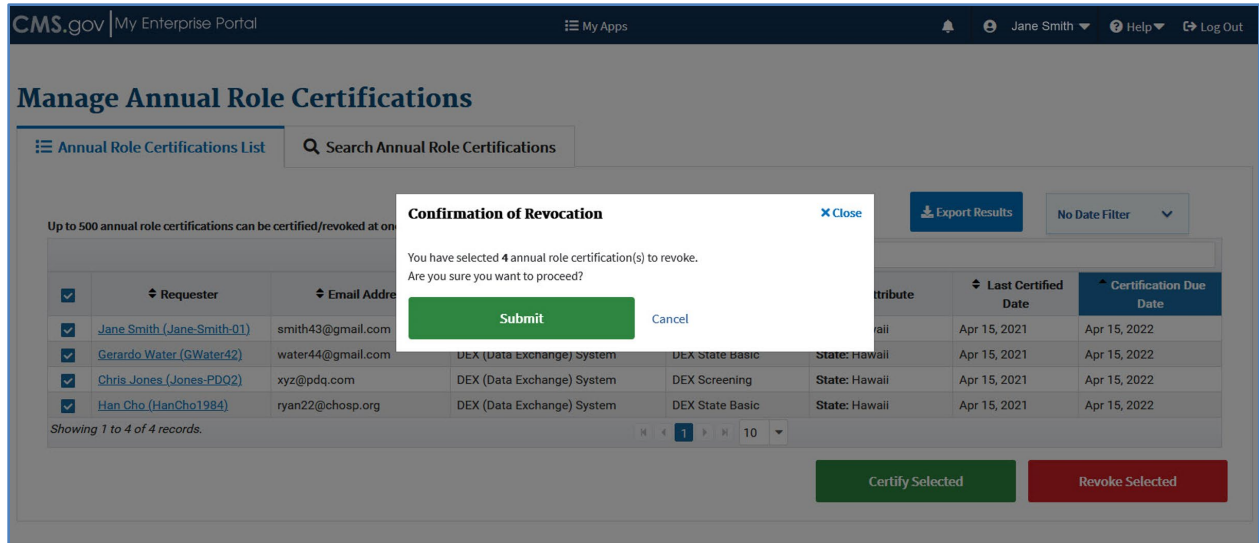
CMS.gov | My Enterprise Portal

My Apps

Jane Smith

Help

Log Out

Manage Annual Role Certifications

Annual Role Certifications List

Search Annual Role Certifications

Up to 500 annual role certifications can be certified/revoked at on

Export Results

No Date Filter

Confirmation of Revocation

Close

You have selected **4** annual role certification(s) to revoke.
Are you sure you want to proceed?

Submit

Cancel

| | Requester | Email Addre | | | ttribute | Last Certified Date | Certification Due Date |
|---|---|---|---|---|---|---|---|
| | Jane Smith (Jane-Smith-01) | smith43@gmail.com | | | aii | Apr 15, 2021 | Apr 15, 2022 |
| | Gerardo Water (GWater42) | water44@gmail.com | DEX (Data Exchange) System | DEX State Basic | State: Hawaii | Apr 15, 2021 | Apr 15, 2022 |
| | Chris Jones (Jones-PDQ2) | xyz@pdq.com | DEX (Data Exchange) System | DEX Screening | State: Hawaii | Apr 15, 2021 | Apr 15, 2022 |
| | Han Cho (HanCho1984) | ryan22@chosp.org | DEX (Data Exchange) System | DEX State Basic | State: Hawaii | Apr 15, 2021 | Apr 15, 2022 |

Showing 1 to 4 of 4 records.

1 10

Certify Selected

Revoke Selected